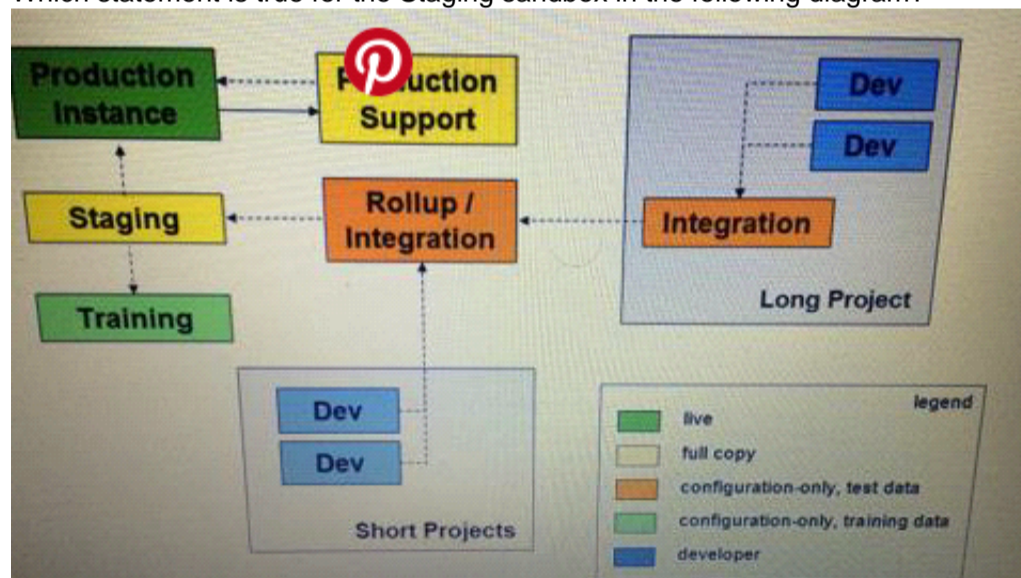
Which statement is true for the Staging sandbox in the following diagram?

Production Instance

P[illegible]uction Support

Staging

Training

Rollup / Integration

Dev

Dev

Integration

Long Project

Dev

Dev

Short Projects

legend

live

full copy

configuration-only, test data

configuration-only, training data

developer